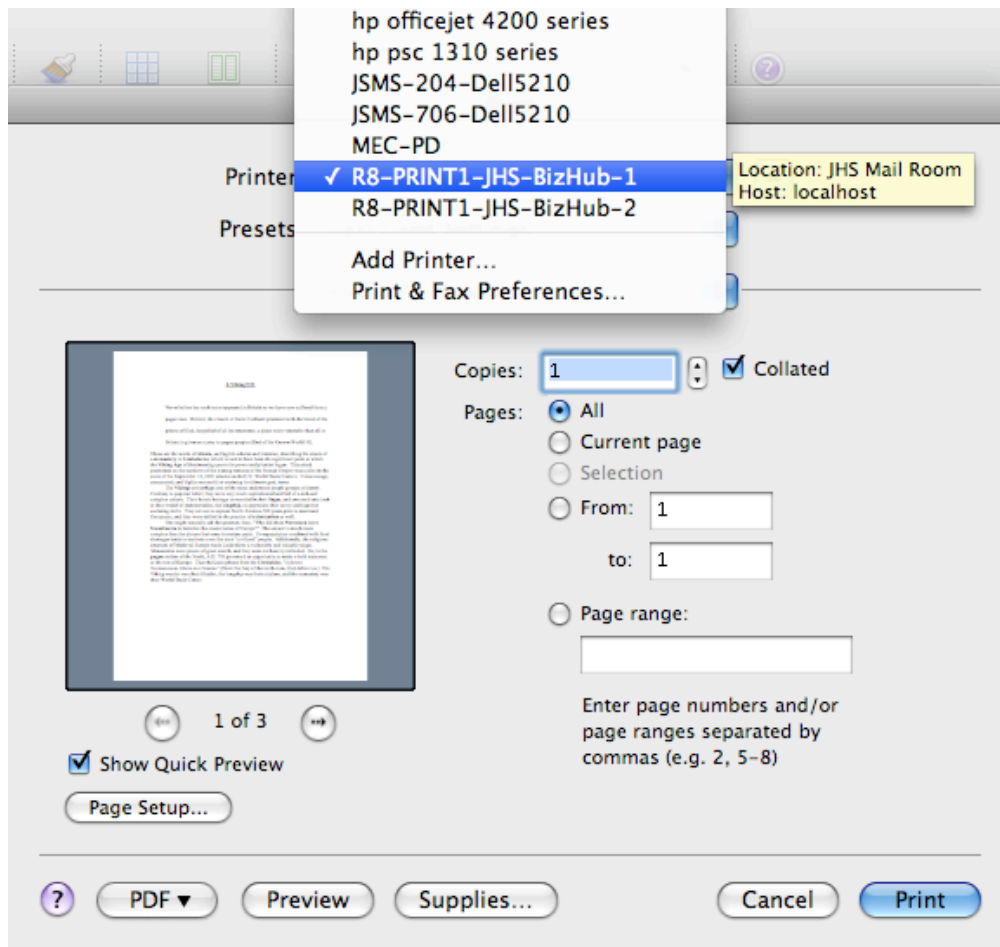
hp officejet 4200 series
hp psc 1310 series
JSMS-204-Dell5210
JSMS-706-Dell5210
MEC-PD
✓ R8-PRINT1-JHS-BizHub-1
R8-PRINT1-JHS-BizHub-2
Add Printer...
Print & Fax Preferences...

Location: JHS Mail Room
Host: localhost

Printer
Presets

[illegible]

Copies: 1
Collated
Pages: All
Current page
Selection
From: 1
to: 1
Page range:
Enter page numbers and/or page ranges separated by commas (e.g. 2, 5-8)

1 of 3
Show Quick Preview
Page Setup...

?
PDF ▾
Preview
Supplies...
Cancel
Print